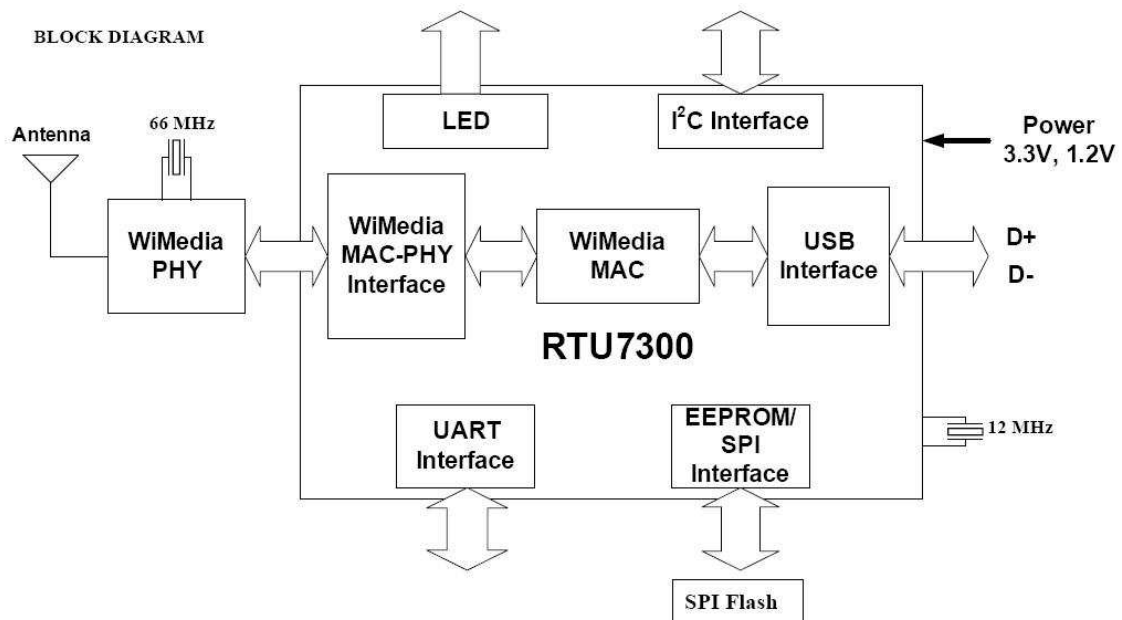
BLOCK DIAGRAM

Antenna

66 MHz

WiMedia PHY

LED

$I^2C$ Interface

Power
3.3V, 1.2V

WiMedia MAC-PHY Interface

WiMedia MAC

USB Interface

D+
D-

RTU7300

UART Interface

EEPROM/ SPI Interface

12 MHz

SPI Flash